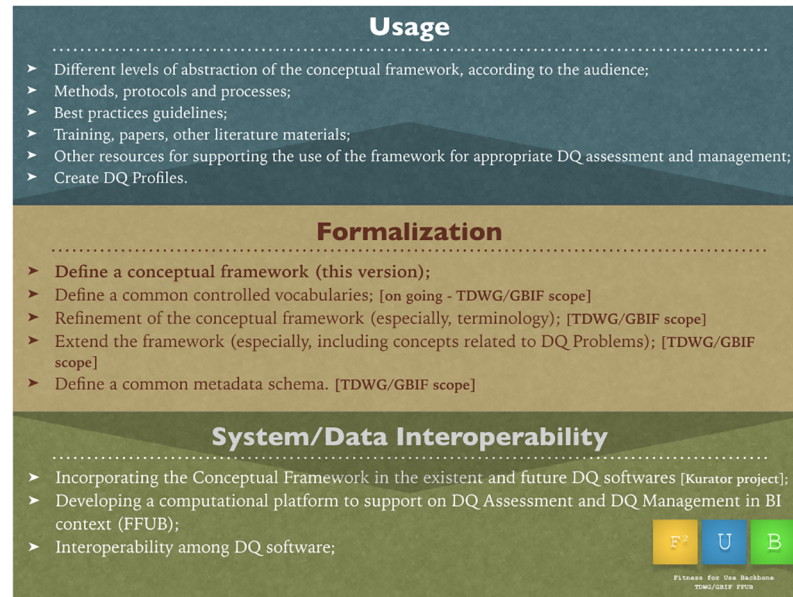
Usage

➤ Different levels of abstraction of the conceptual framework, according to the audience;
➤ Methods, protocols and processes;
➤ Best practices guidelines;
➤ Training, papers, other literature materials;
➤ Other resources for supporting the use of the framework for appropriate DQ assessment and management;
➤ Create DQ Profiles.

Formalization

➤ Define a conceptual framework (this version);
➤ Define a common controlled vocabularies; [on going - TDWG/GBIF scope]
➤ Refinement of the conceptual framework (especially, terminology); [TDWG/GBIF scope]
➤ Extend the framework (especially, including concepts related to DQ Problems); [TDWG/GBIF scope]
➤ Define a common metadata schema. [TDWG/GBIF scope]

System/Data Interoperability

➤ Incorporating the Conceptual Framework in the existent and future DQ softwares [Kurator project];
➤ Developing a computational platform to support on DQ Assessment and DQ Management in BI context (FFUB);
➤ Interoperability among DQ software;

F² U B
Fitness for Use Backbone
TDWG/GBIF FFUB